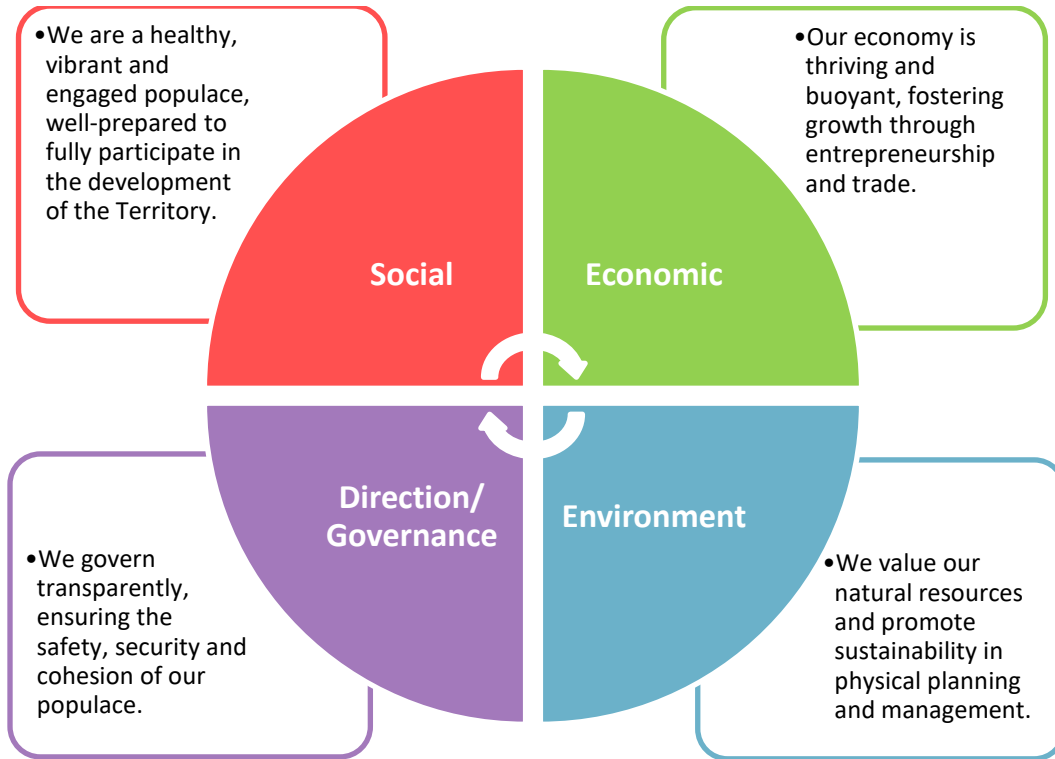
•We are a healthy, vibrant and engaged populace, well-prepared to fully participate in the development of the Territory.

•Our economy is thriving and buoyant, fostering growth through entrepreneurship and trade.

Social

Economic

Direction/ Governance

Environment

•We govern transparently, ensuring the safety, security and cohesion of our populace.

•We value our natural resources and promote sustainability in physical planning and management.